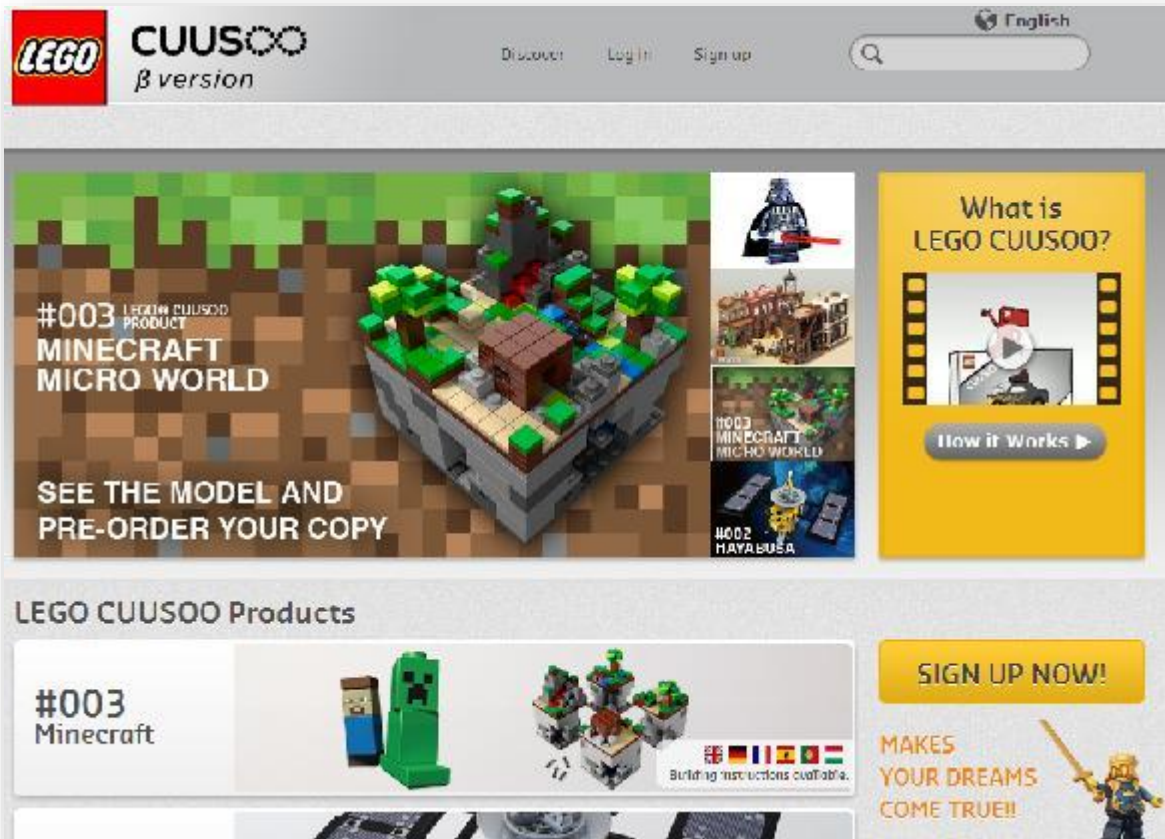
LEGO CUUSOO
β version

Discover Log in Sign up

English

#003 LEGO CUUSOO PRODUCT
MINECRAFT
MICRO WORLD

SEE THE MODEL AND PRE-ORDER YOUR COPY

#003 MINECRAFT MICRO WORLD

#002 HAYABUSA

What is LEGO CUUSOO?

How it Works ▶

LEGO CUUSOO Products

#003
Minecraft

Building instructions available.

SIGN UP NOW!

MAKES YOUR DREAMS COME TRUE!!